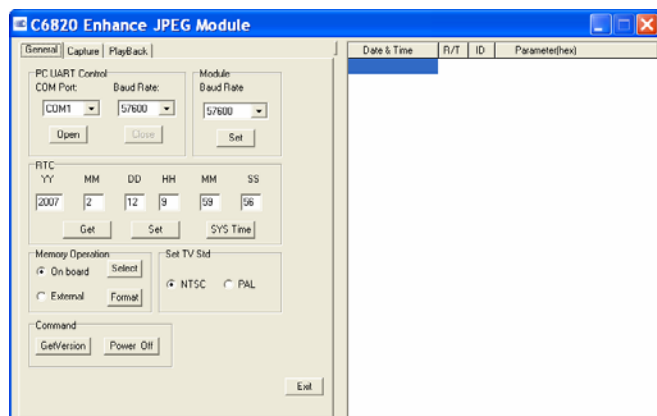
C6820 Enhance JPEG Module

General | Capture | PlayBack

PC UART Control
COM Port: COM1
Baud Rate: 57600
Open
Close

Module
Baud Rate
57600
Set

RTC
YY MM DD HH MM SS
2007 2 12 9 59 56
Get
Set
SYS Time

Memory Operation
On board
Select
External
Format

Set TV Std
NTSC
PAL

Command
GetVersion
Power Off

Exit

| Date & Time | R/T | ID | Parameter(hex) |
|---|---|---|---|